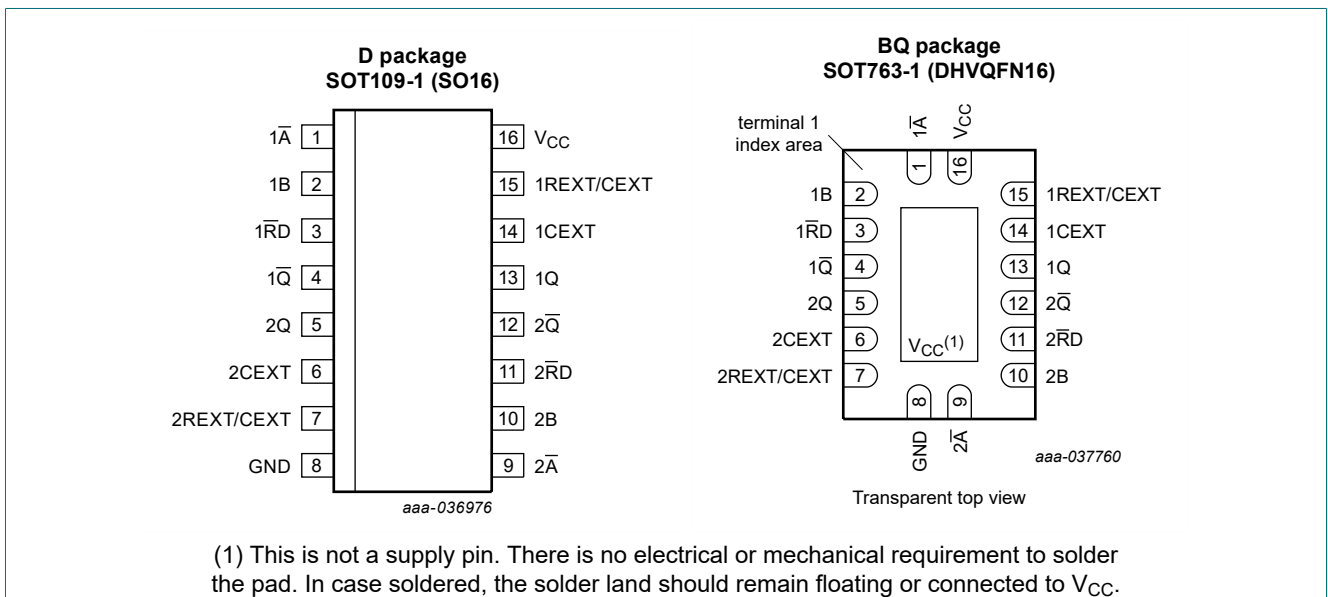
D package
SOT109-1 (SO16)

| | | | |
|---|---|---|---|
| $1\overline{A}$ | 1 | 16 | $V_{CC}$ |
| 1B | 2 | 15 | 1REXT/CEXT |
| $1\overline{RD}$ | 3 | 14 | 1CEXT |
| $1\overline{Q}$ | 4 | 13 | 1Q |
| 2Q | 5 | 12 | $2\overline{Q}$ |
| 2CEXT | 6 | 11 | $2\overline{RD}$ |
| 2REXT/CEXT | 7 | 10 | 2B |
| GND | 8 | 9 | $2\overline{A}$ |

aaa-036976

BQ package
SOT763-1 (DHVQFN16)

terminal 1 index area

$1\overline{A}$ 1
$V_{CC}$ 16

| | | | |
|---|---|---|---|
| 1B | 2 | 15 | 1REXT/CEXT |
| $1\overline{RD}$ | 3 | 14 | 1CEXT |
| $1\overline{Q}$ | 4 | 13 | 1Q |
| 2Q | 5 | 12 | $2\overline{Q}$ |
| 2CEXT | 6 | 11 | $2\overline{RD}$ |
| 2REXT/CEXT | 7 | 10 | 2B |

$V_{CC}^{(1)}$

8 GND
9 $2\overline{A}$

aaa-037760

Transparent top view

(1) This is not a supply pin. There is no electrical or mechanical requirement to solder the pad. In case soldered, the solder land should remain floating or connected to $V_{CC}$.